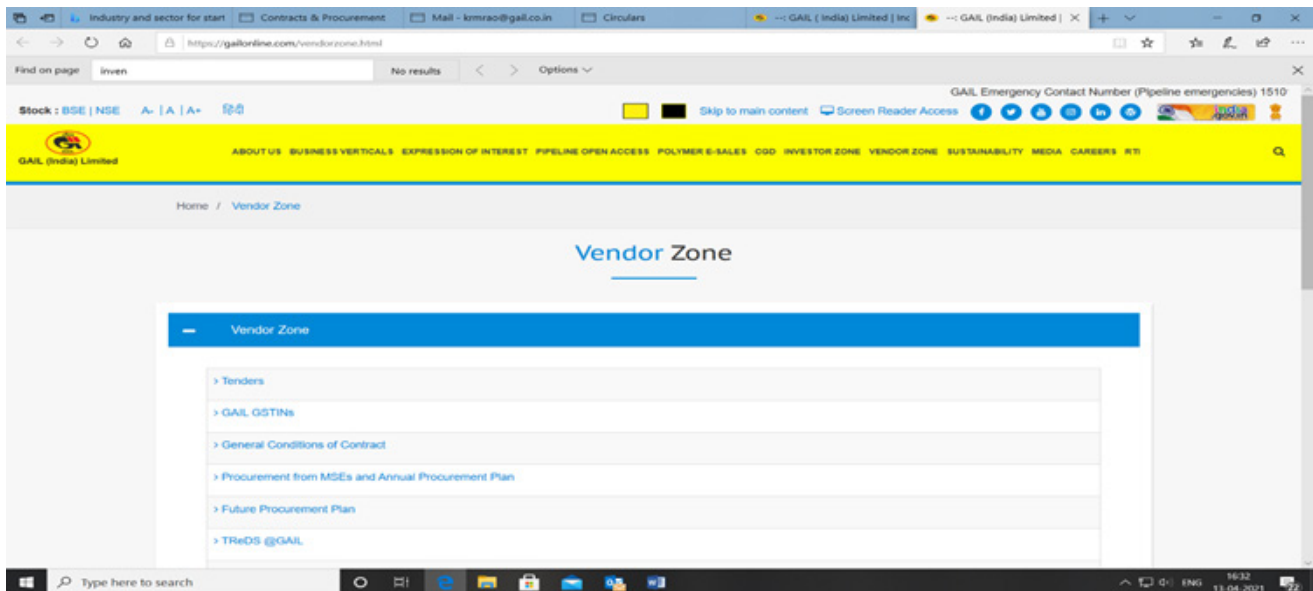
Industry and sector for start | Contracts & Procurement | Mail - krnrao@gail.co.in | Circulars | --: GAIL ( India) Limited | Inc | --: GAIL (India) Limited |

https://gailonline.com/vendorzone.html

Find on page inven No results Options

GAIL Emergency Contact Number (Pipeline emergencies) 1510

Stock : BSE | NSE A- | A | A+ हिंदी

Skip to main content Screen Reader Access

GAIL (India) Limited

ABOUT US BUSINESS VERTICALS EXPRESSION OF INTEREST PIPELINE OPEN ACCESS POLYMER E-SALES CGD INVESTOR ZONE VENDOR ZONE SUSTAINABILITY MEDIA CAREERS RTI

Home / Vendor Zone

Vendor Zone

— Vendor Zone

> Tenders

> GAIL GSTINs

> General Conditions of Contract

> Procurement from MSEs and Annual Procurement Plan

> Future Procurement Plan

> TReDS @GAIL

Type here to search

ENG 16:32 13-04-2021